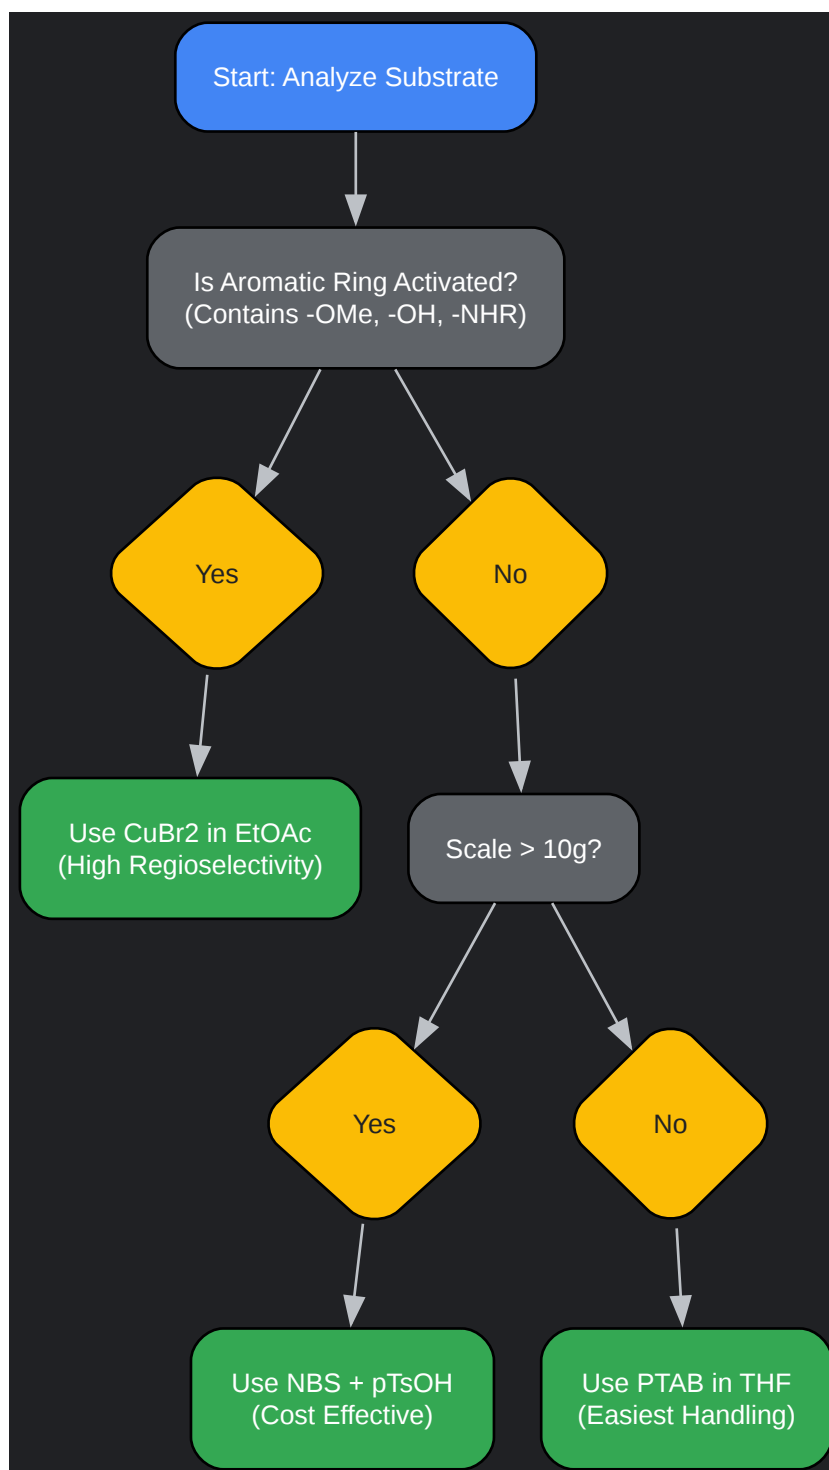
Start: Analyze Substrate

Is Aromatic Ring Activated?
(Contains -OMe, -OH, -NHR)

Yes

No

Use CuBr2 in EtOAc
(High Regioselectivity)

Scale > 10g?

Yes

No

Use NBS + pTsOH
(Cost Effective)

Use PTAB in THF
(Easiest Handling)